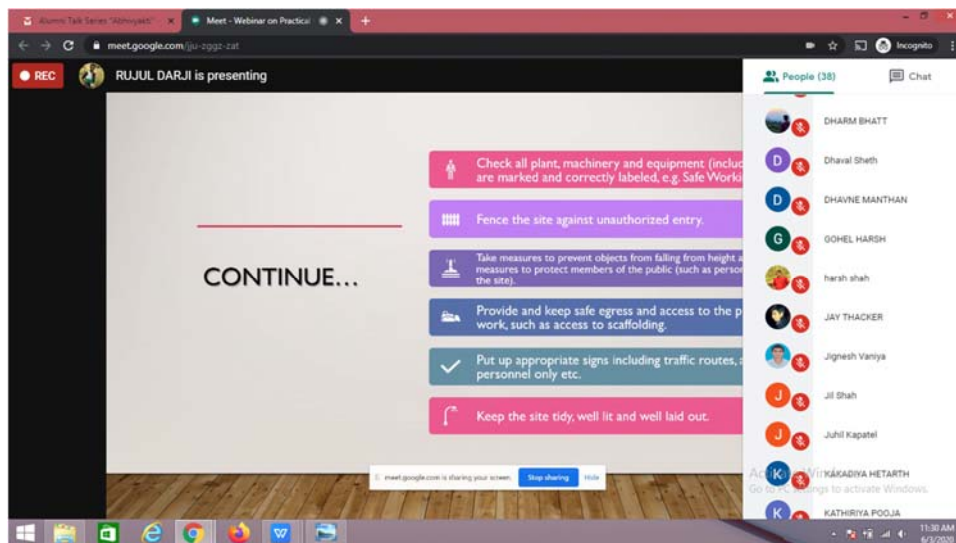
Alumni Talk Series "Abhivyakti" ×
Meet - Webinar on Practical ×
+
meet.google.com/jju-zggz-zat
Incognito
● REC
RUJUL DARJI is presenting
People (38)
Chat

CONTINUE…

Check all plant, machinery and equipment (incluc are marked and correctly labeled, e.g. Safe Worki

Fence the site against unauthorized entry.

Take measures to prevent objects from falling from height a measures to protect members of the public (such as persor the site).

Provide and keep safe egress and access to the p work, such as access to scaffolding.

Put up appropriate signs including traffic routes, personnel only etc.

Keep the site tidy, well lit and well laid out.

meet.google.com is sharing your screen. Stop sharing Hide

DHARM BHATT
Dhaval Sheth
DHAVNE MANTHAN
GOHEL HARSH
harsh shah
JAY THACKER
Jignesh Vaniya
Jil Shah
Juhil Kapatel
KAKADIYA HETARTH
KATHIRIYA POOJA
Activate Windows
Go to PC settings to activate Windows.
11:30 AM
6/3/2020